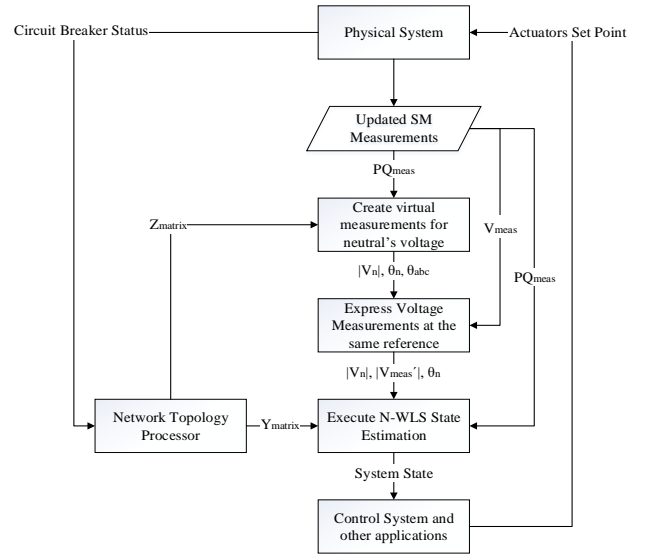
Circuit Breaker Status

Physical System

Actuators Set Point

Updated SM Measurements

$PQ_{meas}$

$Z_{matrix}$

Create virtual measurements for neutral's voltage

$V_{meas}$

$|V_n|$, $\theta_n$, $\theta_{abc}$

$PQ_{meas}$

Express Voltage Measurements at the same reference

$|V_n|$, $|V_{meas}'|$, $\theta_n$

Network Topology Processor

$Y_{matrix}$

Execute N-WLS State Estimation

System State

Control System and other applications